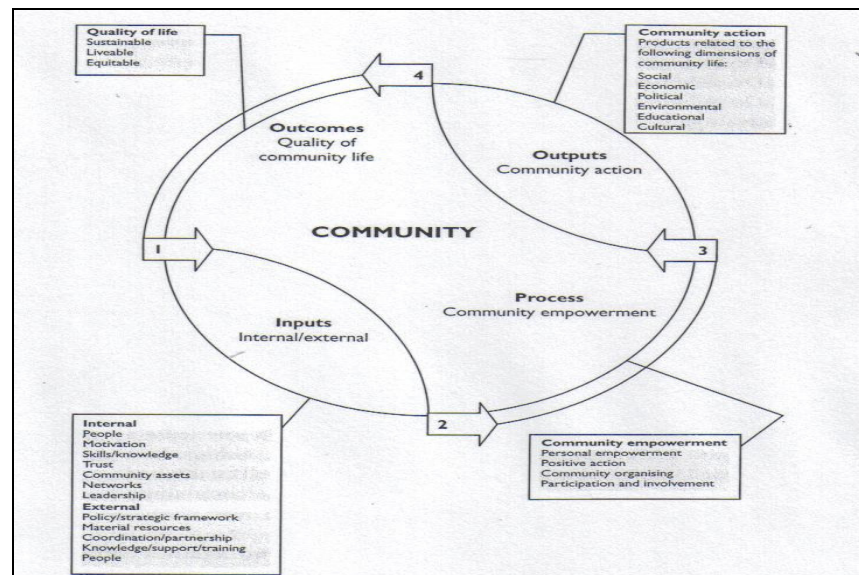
Quality of life
Sustainable
Liveable
Equitable

Community action
Products related to the following dimensions of community life:
Social
Economic
Political
Environmental
Educational
Cultural

4

Outcomes
Quality of community life

Outputs
Community action

COMMUNITY

1

3

Process
Community empowerment

Inputs
Internal/external

2

Internal
People
Motivation
Skills/knowledge
Trust
Community assets
Networks
Leadership
External
Policy/strategic framework
Material resources
Coordination/partnership
Knowledge/support/training
People

Community empowerment
Personal empowerment
Positive action
Community organising
Participation and involvement